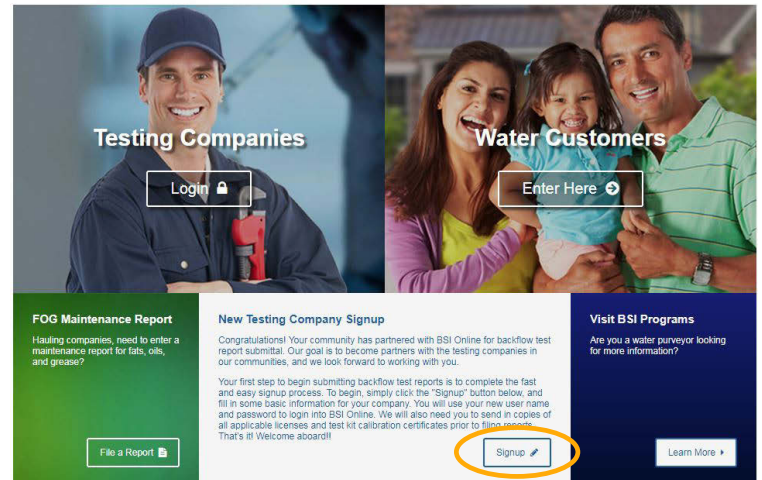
Testing Companies

Login

Water Customers

Enter Here

FOG Maintenance Report

Hauling companies, need to enter a maintenance report for fats, oils, and grease?

File a Report

New Testing Company Signup

Congratulations! Your community has partnered with BSI Online for backflow test report submittal. Our goal is to become partners with the testing companies in our communities, and we look forward to working with you.

Your first step to begin submitting backflow test reports is to complete the fast and easy signup process. To begin, simply click the "Signup" button below, and fill in some basic information for your company. You will use your new user name and password to login into BSI Online. We will also need you to send in copies of all applicable licenses and test kit calibration certificates prior to filing reports. That's it! Welcome aboard!!

Signup

Visit BSI Programs

Are you a water purveyor looking for more information?

Learn More